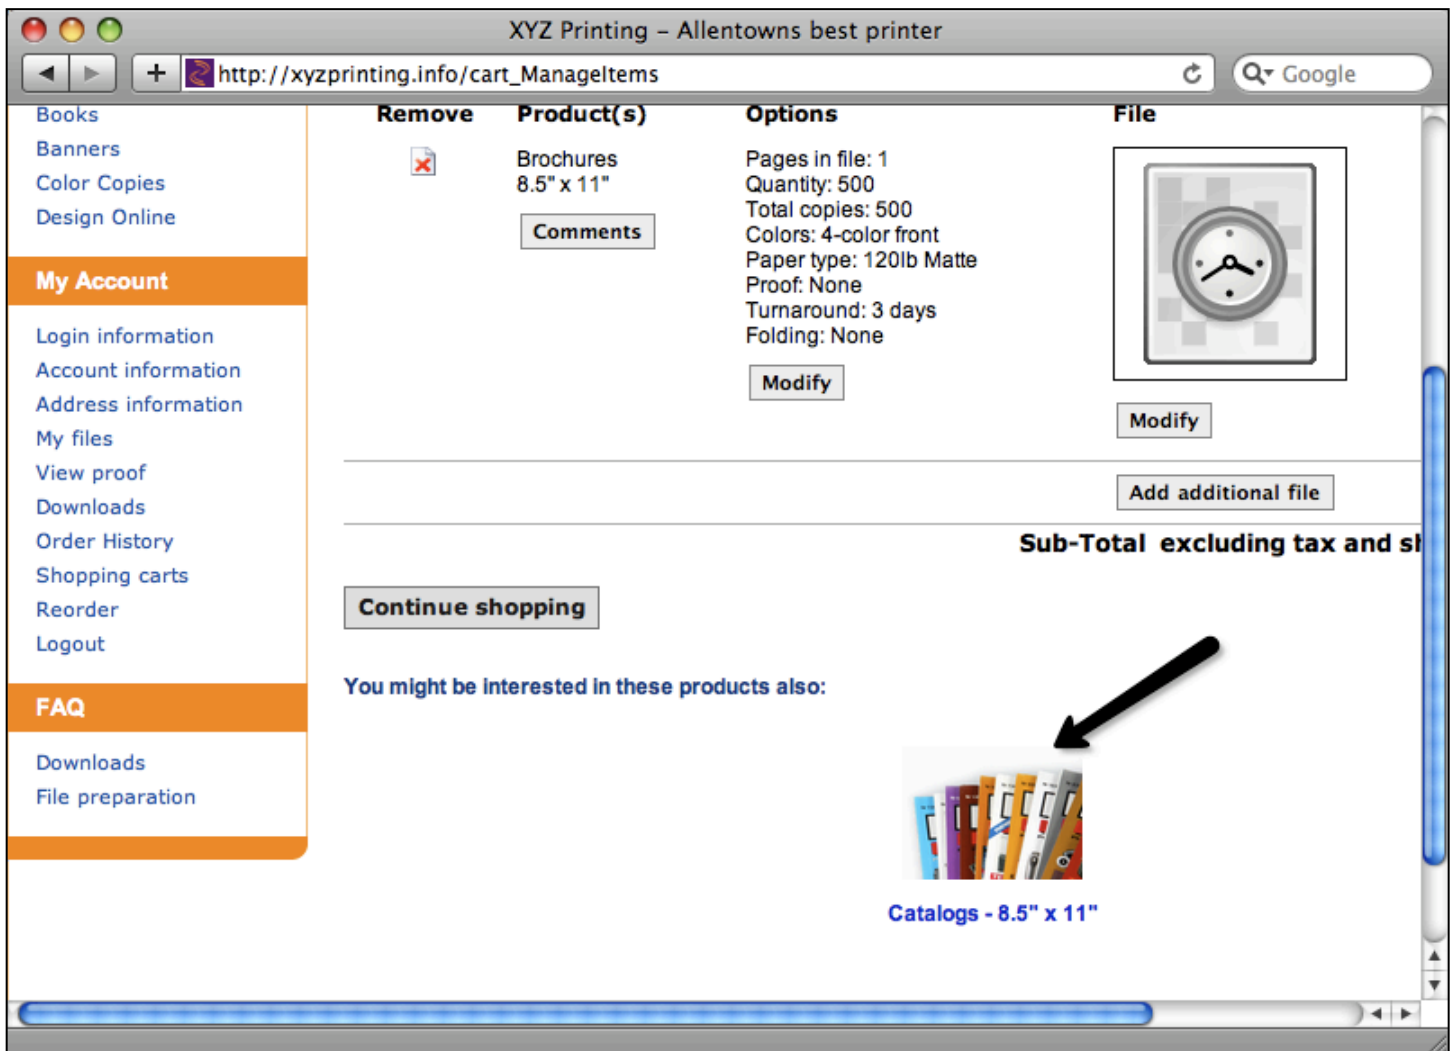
XYZ Printing – Allentowns best printer

http://xyzprinting.info/cart_ManageItems

Google

Books
Banners
Color Copies
Design Online

My Account

Login information
Account information
Address information
My files
View proof
Downloads
Order History
Shopping carts
Reorder
Logout

FAQ

Downloads
File preparation

| Remove | Product(s) | Options | File |
|---|---|---|---|
| | Brochures 8.5" x 11" Comments | Pages in file: 1 Quantity: 500 Total copies: 500 Colors: 4-color front Paper type: 120lb Matte Proof: None Turnaround: 3 days Folding: None Modify | Modify |

Add additional file

Sub-Total excluding tax and sh

Continue shopping

You might be interested in these products also:

Catalogs - 8.5" x 11"